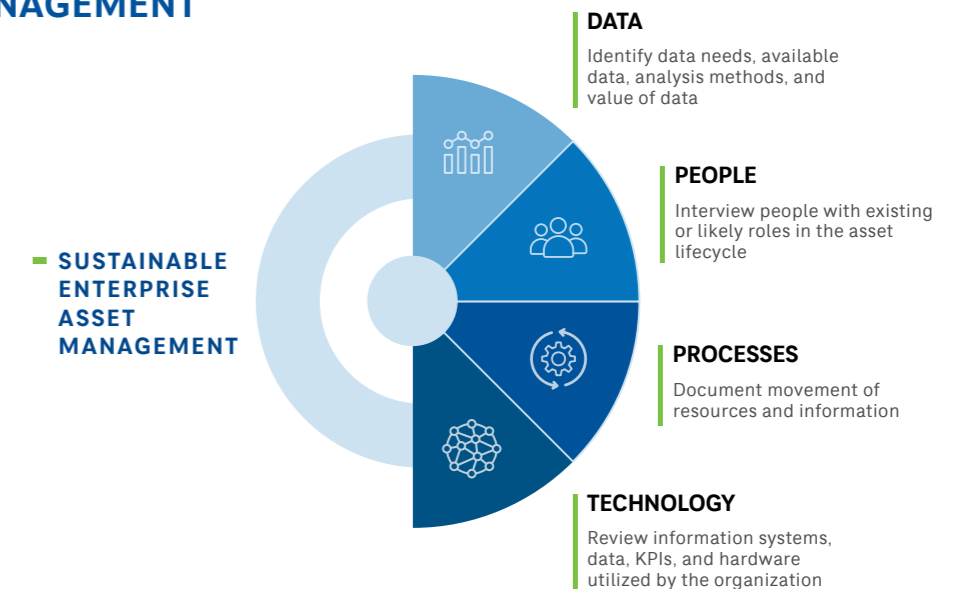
NAGEMENT

DATA
Identify data needs, available data, analysis methods, and value of data

PEOPLE
Interview people with existing or likely roles in the asset lifecycle

SUSTAINABLE ENTERPRISE ASSET MANAGEMENT

PROCESSES
Document movement of resources and information

TECHNOLOGY
Review information systems, data, KPIs, and hardware utilized by the organization